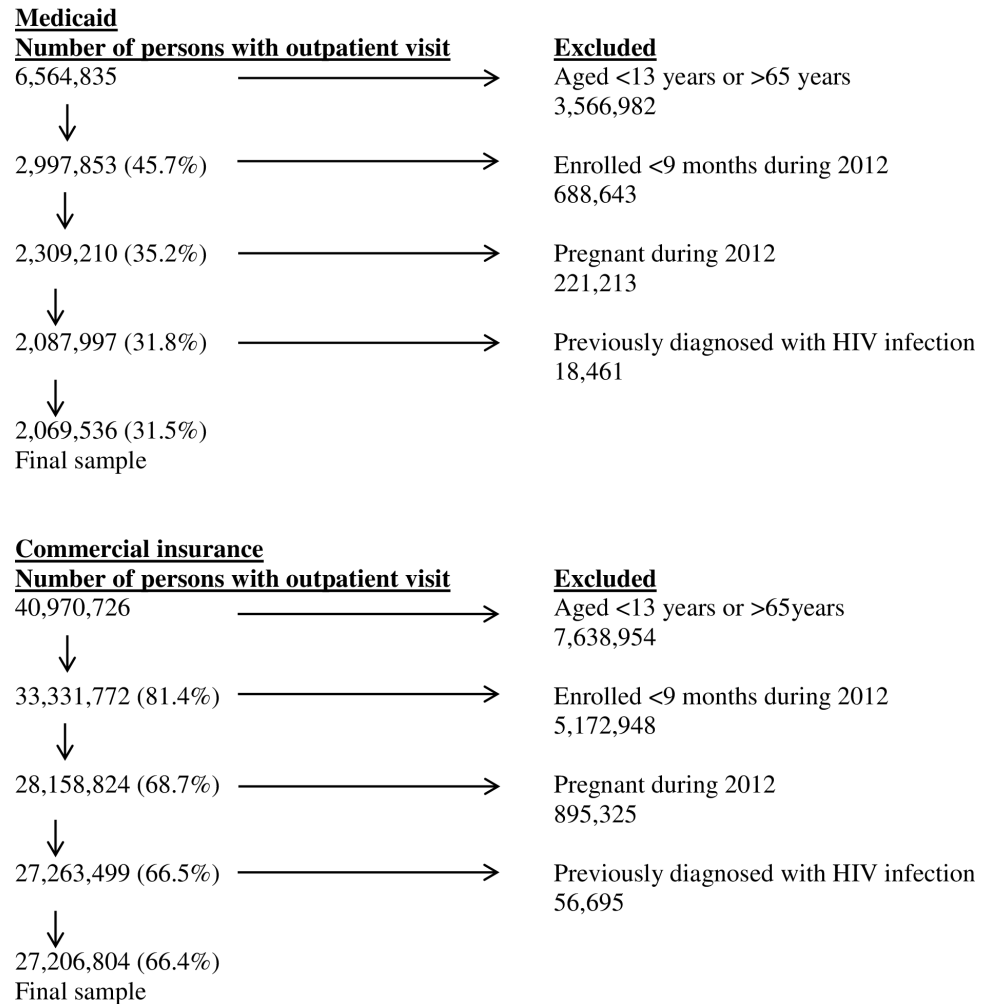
Medicaid

Number of persons with outpatient visit
6,564,835

Excluded
Aged <13 years or >65 years
3,566,982

2,997,853 (45.7%)

Enrolled <9 months during 2012
688,643

2,309,210 (35.2%)

Pregnant during 2012
221,213

2,087,997 (31.8%)

Previously diagnosed with HIV infection
18,461

2,069,536 (31.5%)
Final sample

Commercial insurance

Number of persons with outpatient visit
40,970,726

Excluded
Aged <13 years or >65years
7,638,954

33,331,772 (81.4%)

Enrolled <9 months during 2012
5,172,948

28,158,824 (68.7%)

Pregnant during 2012
895,325

27,263,499 (66.5%)

Previously diagnosed with HIV infection
56,695

27,206,804 (66.4%)
Final sample